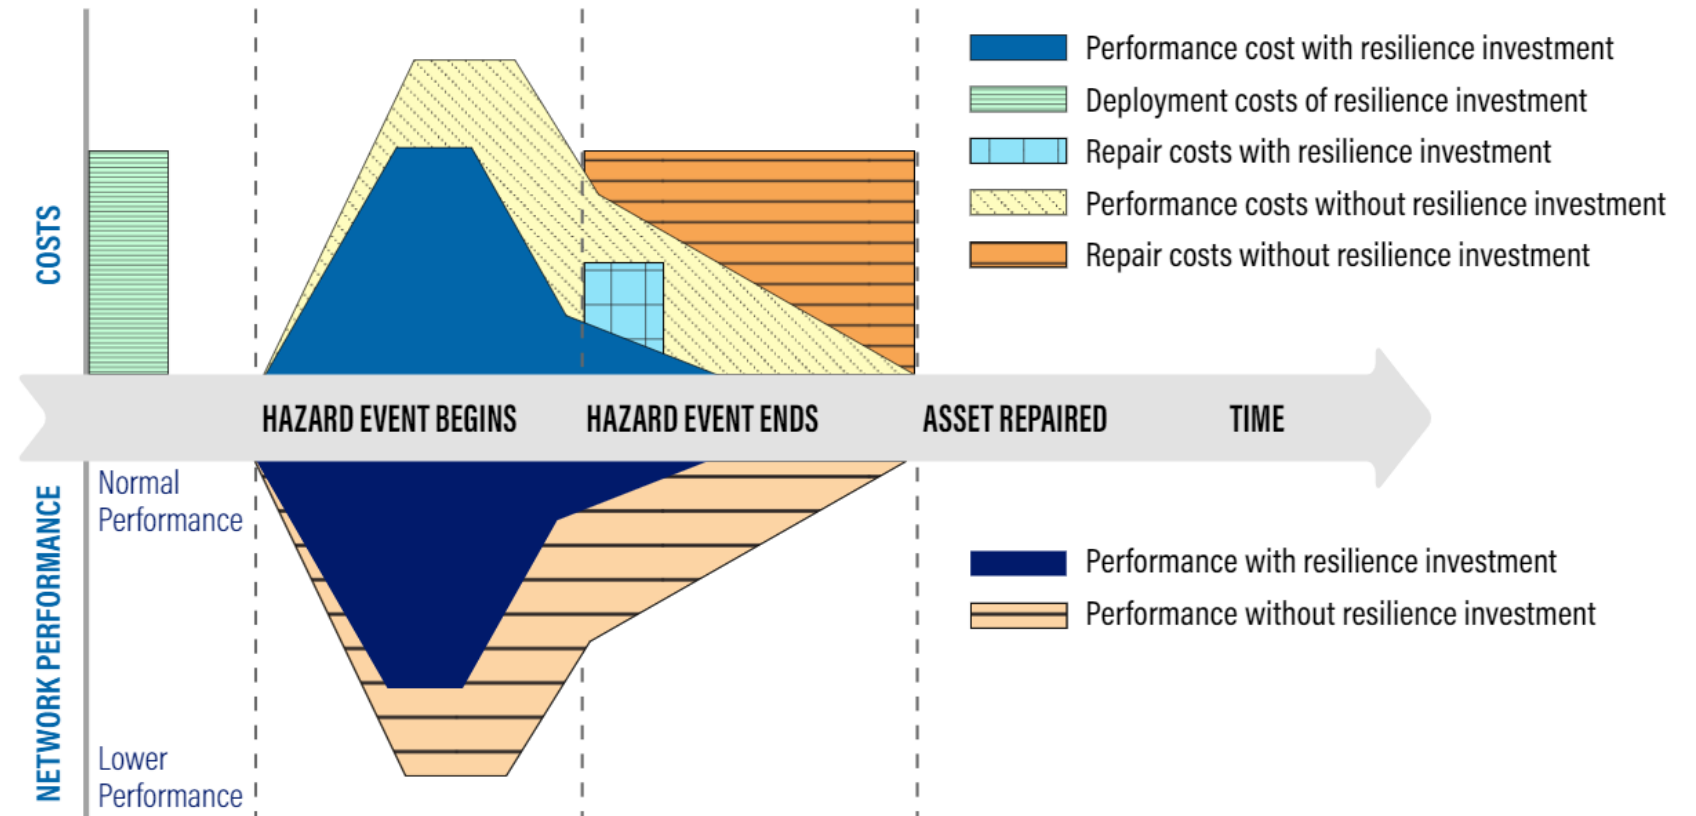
COSTS

Performance cost with resilience investment
Deployment costs of resilience investment
Repair costs with resilience investment
Performance costs without resilience investment
Repair costs without resilience investment

HAZARD EVENT BEGINS
HAZARD EVENT ENDS
ASSET REPAIRED
TIME

NETWORK PERFORMANCE

Normal Performance

Lower Performance

Performance with resilience investment
Performance without resilience investment